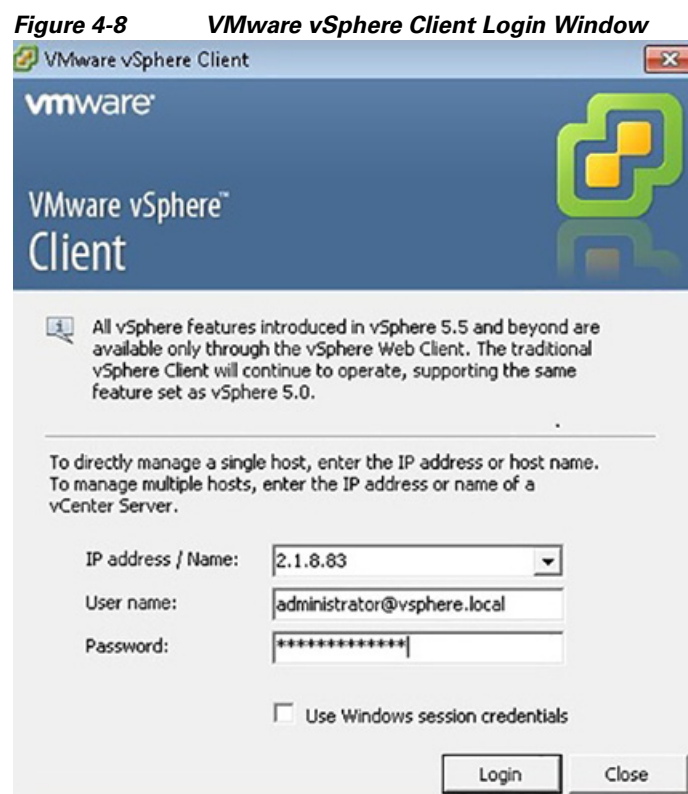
Figure 4-8 VMware vSphere Client Login Window

VMware vSphere Client

vmware

VMware vSphere™ Client

All vSphere features introduced in vSphere 5.5 and beyond are available only through the vSphere Web Client. The traditional vSphere Client will continue to operate, supporting the same feature set as vSphere 5.0.

To directly manage a single host, enter the IP address or host name. To manage multiple hosts, enter the IP address or name of a vCenter Server.

IP address / Name: 2.1.8.83

User name: administrator@vsphere.local

Password: **************

Use Windows session credentials

Login

Close